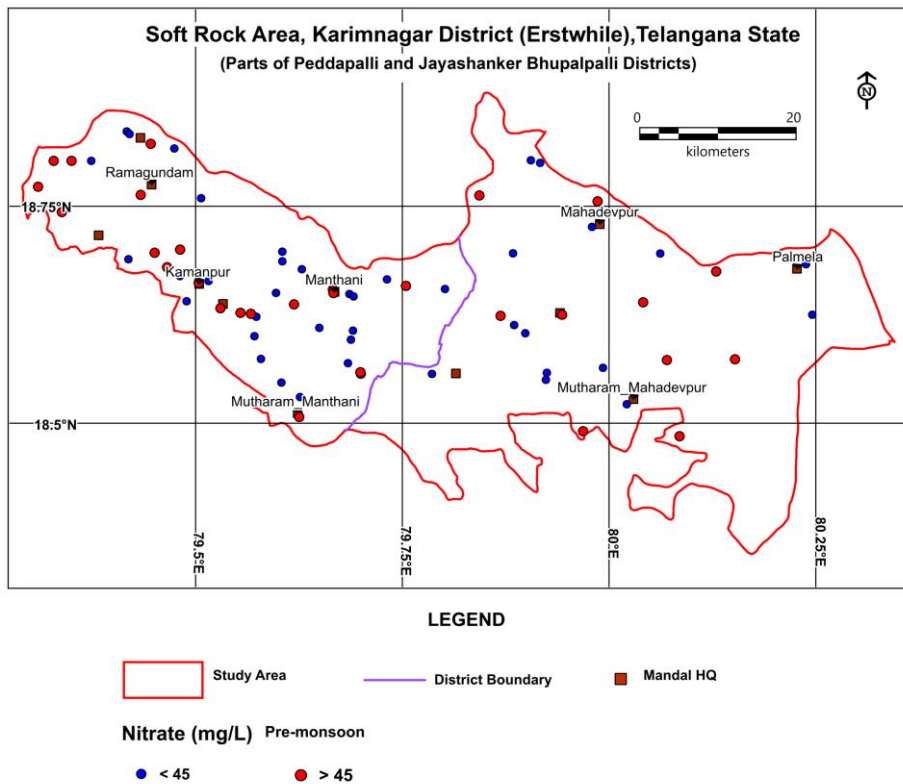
Soft Rock Area, Karimnagar District (Erstwhile),Telangana State
(Parts of Peddapalli and Jayashanker Bhupalpalli Districts)

N

0 20
kilometers

Ramagundam
18.75°N
Mahadevpur
Palmela
Kamanpur
Manthani
Mutharam_Mahadevpur
Mutharam_Manthani
18.5°N
79.5°E
79.75°E
80°E
80.25°E

LEGEND

Study Area
District Boundary
Mandal HQ

Nitrate (mg/L) Pre-monsoon

< 45
> 45